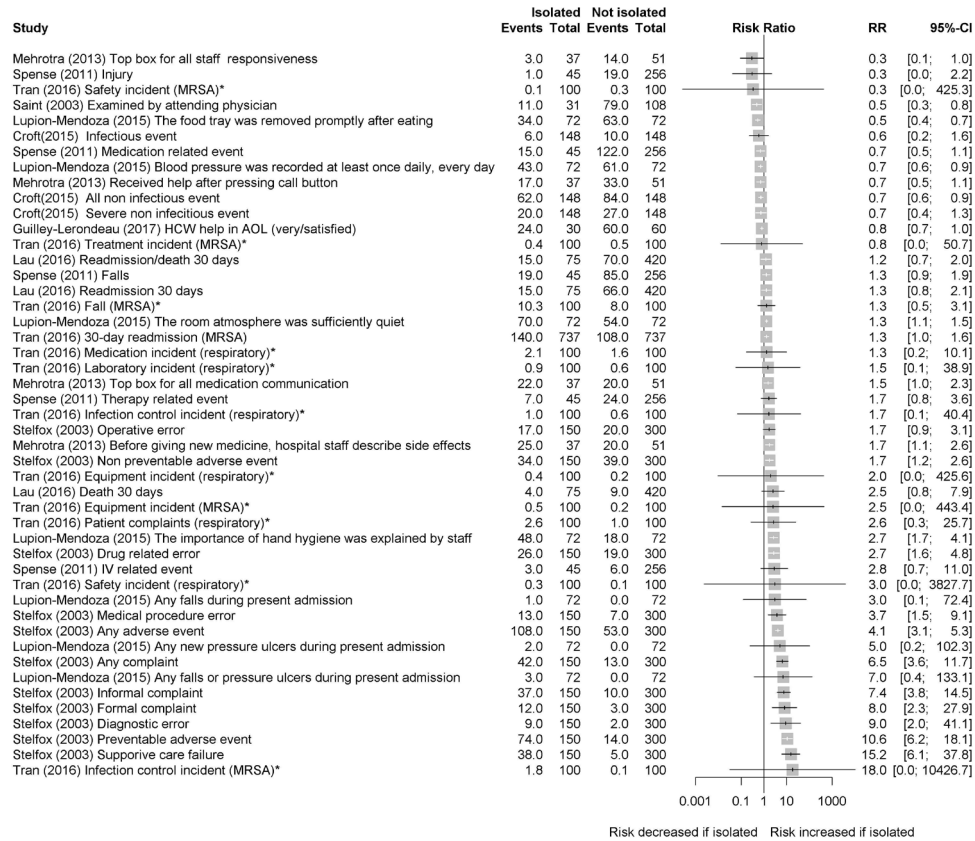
| Study | Isolated Events | Isolated Total | Not isolated Events | Not isolated Total | Risk Ratio | RR | 95%-CI |
|---|---|---|---|---|---|---|---|
| Mehrotra (2013) Top box for all staff responsiveness | 3.0 | 37 | 14.0 | 51 | | 0.3 | [0.1; 1.0] |
| Spense (2011) Injury | 1.0 | 45 | 19.0 | 256 | | 0.3 | [0.0; 2.2] |
| Tran (2016) Safety incident (MRSA)* | 0.1 | 100 | 0.3 | 100 | | 0.3 | [0.0; 425.3] |
| Saint (2003) Examined by attending physician | 11.0 | 31 | 79.0 | 108 | | 0.5 | [0.3; 0.8] |
| Lupion-Mendoza (2015) The food tray was removed promptly after eating | 34.0 | 72 | 63.0 | 72 | | 0.5 | [0.4; 0.7] |
| Croft(2015) Infectious event | 6.0 | 148 | 10.0 | 148 | | 0.6 | [0.2; 1.6] |
| Spense (2011) Medication related event | 15.0 | 45 | 122.0 | 256 | | 0.7 | [0.5; 1.1] |
| Lupion-Mendoza (2015) Blood pressure was recorded at least once daily, every day | 43.0 | 72 | 61.0 | 72 | | 0.7 | [0.6; 0.9] |
| Mehrotra (2013) Received help after pressing call button | 17.0 | 37 | 33.0 | 51 | | 0.7 | [0.5; 1.1] |
| Croft(2015) All non infectious event | 62.0 | 148 | 84.0 | 148 | | 0.7 | [0.6; 0.9] |
| Croft(2015) Severe non infectious event | 20.0 | 148 | 27.0 | 148 | | 0.7 | [0.4; 1.3] |
| Guilley-Lerondeau (2017) HCW help in AOL (very/satisfied) | 24.0 | 30 | 60.0 | 60 | | 0.8 | [0.7; 1.0] |
| Tran (2016) Treatment incident (MRSA)* | 0.4 | 100 | 0.5 | 100 | | 0.8 | [0.0; 50.7] |
| Lau (2016) Readmission/death 30 days | 15.0 | 75 | 70.0 | 420 | | 1.2 | [0.7; 2.0] |
| Spense (2011) Falls | 19.0 | 45 | 85.0 | 256 | | 1.3 | [0.9; 1.9] |
| Lau (2016) Readmission 30 days | 15.0 | 75 | 66.0 | 420 | | 1.3 | [0.8; 2.1] |
| Tran (2016) Fall (MRSA)* | 10.3 | 100 | 8.0 | 100 | | 1.3 | [0.5; 3.1] |
| Lupion-Mendoza (2015) The room atmosphere was sufficiently quiet | 70.0 | 72 | 54.0 | 72 | | 1.3 | [1.1; 1.5] |
| Tran (2016) 30-day readmission (MRSA) | 140.0 | 737 | 108.0 | 737 | | 1.3 | [1.0; 1.6] |
| Tran (2016) Medication incident (respiratory)* | 2.1 | 100 | 1.6 | 100 | | 1.3 | [0.2; 10.1] |
| Tran (2016) Laboratory incident (respiratory)* | 0.9 | 100 | 0.6 | 100 | | 1.5 | [0.1; 38.9] |
| Mehrotra (2013) Top box for all medication communication | 22.0 | 37 | 20.0 | 51 | | 1.5 | [1.0; 2.3] |
| Spense (2011) Therapy related event | 7.0 | 45 | 24.0 | 256 | | 1.7 | [0.8; 3.6] |
| Tran (2016) Infection control incident (respiratory)* | 1.0 | 100 | 0.6 | 100 | | 1.7 | [0.1; 40.4] |
| Stelfox (2003) Operative error | 17.0 | 150 | 20.0 | 300 | | 1.7 | [0.9; 3.1] |
| Mehrotra (2013) Before giving new medicine, hospital staff describe side effects | 25.0 | 37 | 20.0 | 51 | | 1.7 | [1.1; 2.6] |
| Stelfox (2003) Non preventable adverse event | 34.0 | 150 | 39.0 | 300 | | 1.7 | [1.2; 2.6] |
| Tran (2016) Equipment incident (respiratory)* | 0.4 | 100 | 0.2 | 100 | | 2.0 | [0.0; 425.6] |
| Lau (2016) Death 30 days | 4.0 | 75 | 9.0 | 420 | | 2.5 | [0.8; 7.9] |
| Tran (2016) Equipment incident (MRSA)* | 0.5 | 100 | 0.2 | 100 | | 2.5 | [0.0; 443.4] |
| Tran (2016) Patient complaints (respiratory)* | 2.6 | 100 | 1.0 | 100 | | 2.6 | [0.3; 25.7] |
| Lupion-Mendoza (2015) The importance of hand hygiene was explained by staff | 48.0 | 72 | 18.0 | 72 | | 2.7 | [1.7; 4.1] |
| Stelfox (2003) Drug related error | 26.0 | 150 | 19.0 | 300 | | 2.7 | [1.6; 4.8] |
| Spense (2011) IV related event | 3.0 | 45 | 6.0 | 256 | | 2.8 | [0.7; 11.0] |
| Tran (2016) Safety incident (respiratory)* | 0.3 | 100 | 0.1 | 100 | | 3.0 | [0.0; 3827.7] |
| Lupion-Mendoza (2015) Any falls during present admission | 1.0 | 72 | 0.0 | 72 | | 3.0 | [0.1; 72.4] |
| Stelfox (2003) Medical procedure error | 13.0 | 150 | 7.0 | 300 | | 3.7 | [1.5; 9.1] |
| Stelfox (2003) Any adverse event | 108.0 | 150 | 53.0 | 300 | | 4.1 | [3.1; 5.3] |
| Lupion-Mendoza (2015) Any new pressure ulcers during present admission | 2.0 | 72 | 0.0 | 72 | | 5.0 | [0.2; 102.3] |
| Stelfox (2003) Any complaint | 42.0 | 150 | 13.0 | 300 | | 6.5 | [3.6; 11.7] |
| Lupion-Mendoza (2015) Any falls or pressure ulcers during present admission | 3.0 | 72 | 0.0 | 72 | | 7.0 | [0.4; 133.1] |
| Stelfox (2003) Informal complaint | 37.0 | 150 | 10.0 | 300 | | 7.4 | [3.8; 14.5] |
| Stelfox (2003) Formal complaint | 12.0 | 150 | 3.0 | 300 | | 8.0 | [2.3; 27.9] |
| Stelfox (2003) Diagnostic error | 9.0 | 150 | 2.0 | 300 | | 9.0 | [2.0; 41.1] |
| Stelfox (2003) Preventable adverse event | 74.0 | 150 | 14.0 | 300 | | 10.6 | [6.2; 18.1] |
| Stelfox (2003) Supporive care failure | 38.0 | 150 | 5.0 | 300 | | 15.2 | [6.1; 37.8] |
| Tran (2016) Infection control incident (MRSA)* | 1.8 | 100 | 0.1 | 100 | | 18.0 | [0.0; 10426.7] |

0.001 0.1 1 10 1000

Risk decreased if isolated Risk increased if isolated